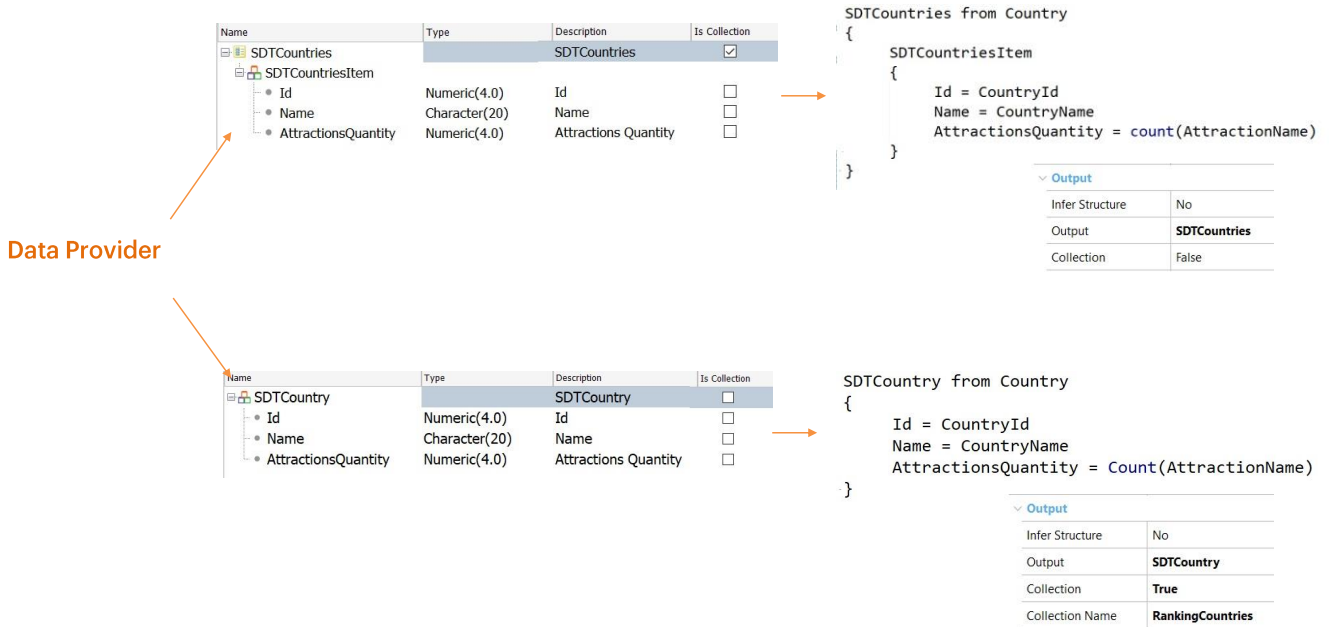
| Name | Type | Description | Is Collection |
|---|---|---|---|
| SDTCountries | | SDTCountries | ☑ |
| SDTCountriesItem | | | |
| Id | Numeric(4.0) | Id | ☐ |
| Name | Character(20) | Name | ☐ |
| AttractionsQuantity | Numeric(4.0) | Attractions Quantity | ☐ |

SDTCountries from Country
{
SDTCountriesItem
{
Id = CountryId
Name = CountryName
AttractionsQuantity = count(AttractionName)
}
}

| Output | |
|---|---|
| Infer Structure | No |
| Output | SDTCountries |
| Collection | False |

Data Provider

| Name | Type | Description | Is Collection |
|---|---|---|---|
| SDTCountry | | SDTCountry | ☐ |
| Id | Numeric(4.0) | Id | ☐ |
| Name | Character(20) | Name | ☐ |
| AttractionsQuantity | Numeric(4.0) | Attractions Quantity | ☐ |

SDTCountry from Country
{
Id = CountryId
Name = CountryName
AttractionsQuantity = Count(AttractionName)
}

| Output | |
|---|---|
| Infer Structure | No |
| Output | SDTCountry |
| Collection | True |
| Collection Name | RankingCountries |